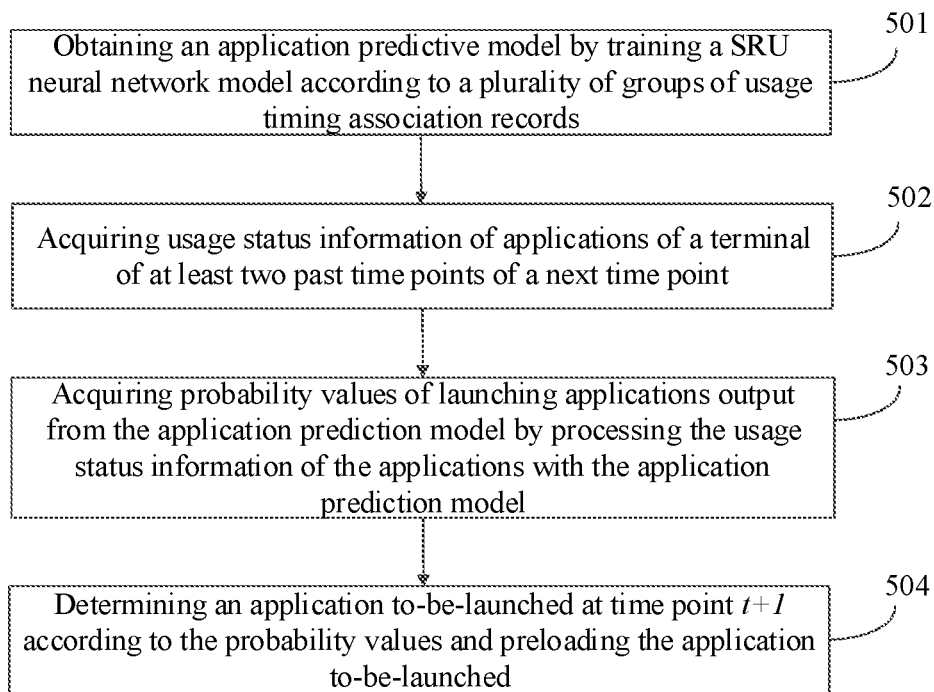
Obtaining an application predictive model by training a SRU neural network model according to a plurality of groups of usage timing association records

501

Acquiring usage status information of applications of a terminal of at least two past time points of a next time point

502

Acquiring probability values of launching applications output from the application prediction model by processing the usage status information of the applications with the application prediction model

503

Determining an application to-be-launched at time point $t+1$ according to the probability values and preloading the application to-be-launched

504